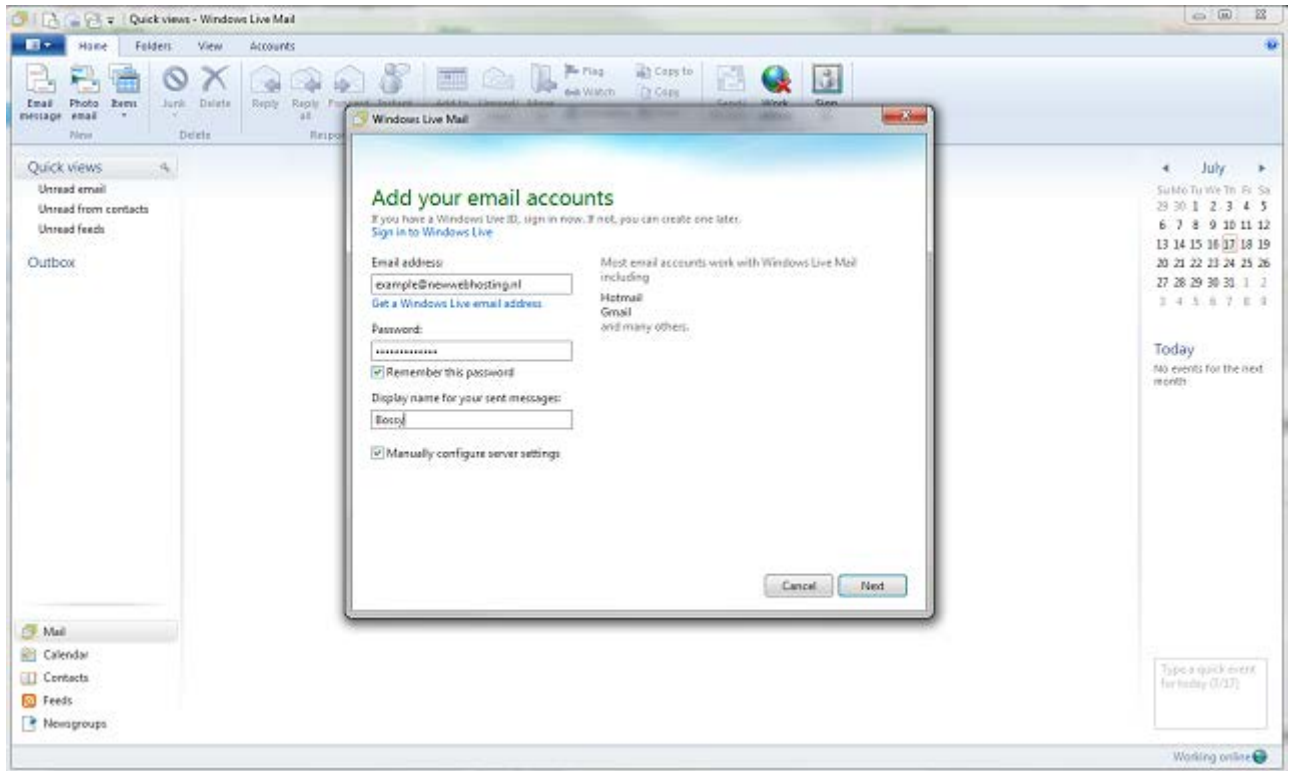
Quick views - Windows Live Mail

Home Folders View Accounts

Email message Photo email Items New
Junk Delete Delete
Reply Reply all Forward Instant Respond
Flag Watch
Copy to Copy
Send/ Work Sign

Quick views
Unread email
Unread from contacts
Unread feeds

Outbox

Windows Live Mail

Add your email accounts
If you have a Windows Live ID, sign in now. If not, you can create one later.
Sign in to Windows Live

Email address:
example@newwebhosting.nl
Get a Windows Live email address

Password:
••••••••••••••
Remember this password

Display name for your sent messages:
Bossy

Manually configure server settings

Most email accounts work with Windows Live Mail including
Hotmail
Gmail
and many others.

Cancel Next

July
Su Mo Tu We Th Fr Sa
29 30 1 2 3 4 5
6 7 8 9 10 11 12
13 14 15 16 17 18 19
20 21 22 23 24 25 26
27 28 29 30 31 1 2
3 4 5 6 7 8 9

Today
No events for the next month

Type a quick event for today (7/17)

Mail
Calendar
Contacts
Feeds
Newsgroups

Working online